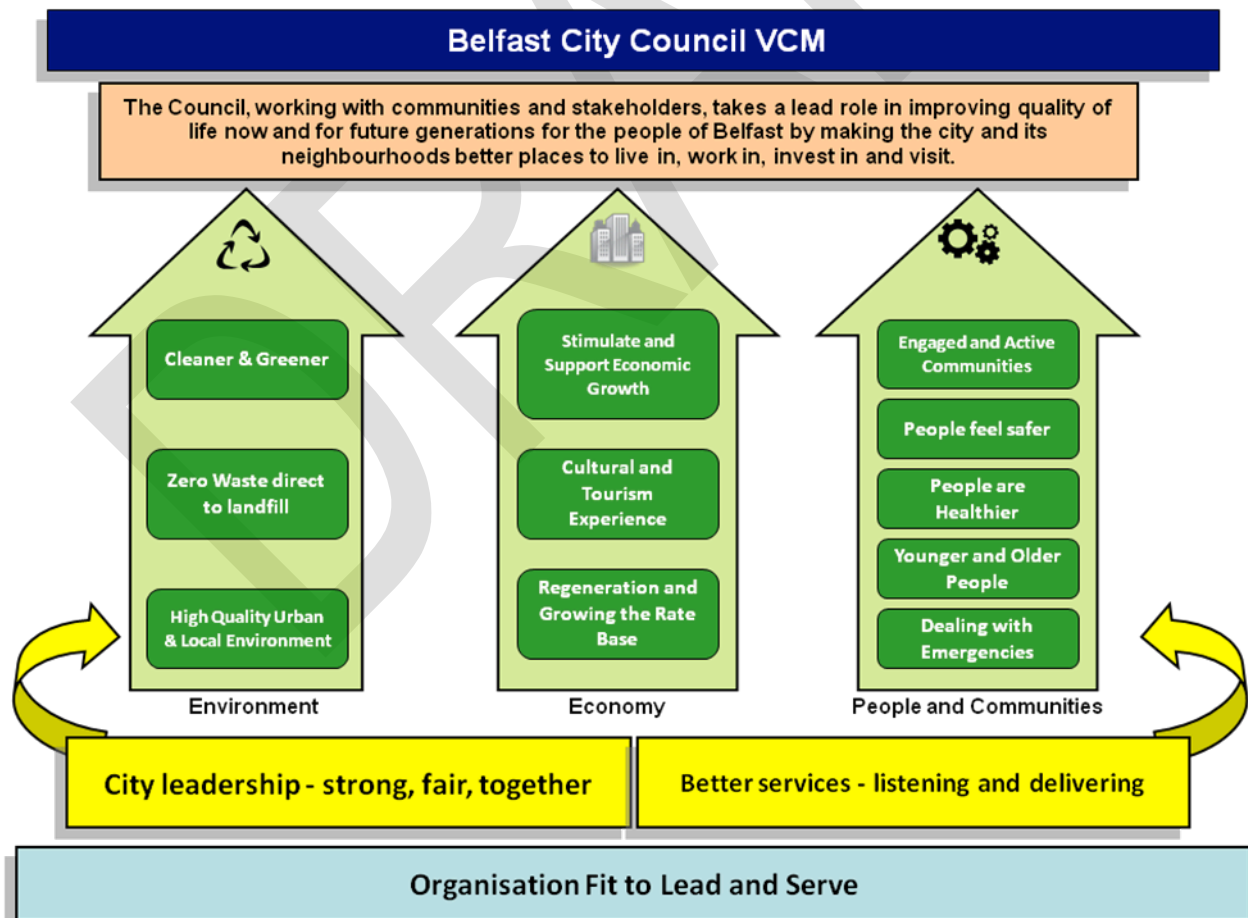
Belfast City Council VCM

The Council, working with communities and stakeholders, takes a lead role in improving quality of life now and for future generations for the people of Belfast by making the city and its neighbourhoods better places to live in, work in, invest in and visit.

Cleaner & Greener

Zero Waste direct to landfill

High Quality Urban & Local Environment

Environment

Stimulate and Support Economic Growth

Cultural and Tourism Experience

Regeneration and Growing the Rate Base

Economy

Engaged and Active Communities

People feel safer

People are Healthier

Younger and Older People

Dealing with Emergencies

People and Communities

City leadership - strong, fair, together

Better services - listening and delivering

Organisation Fit to Lead and Serve